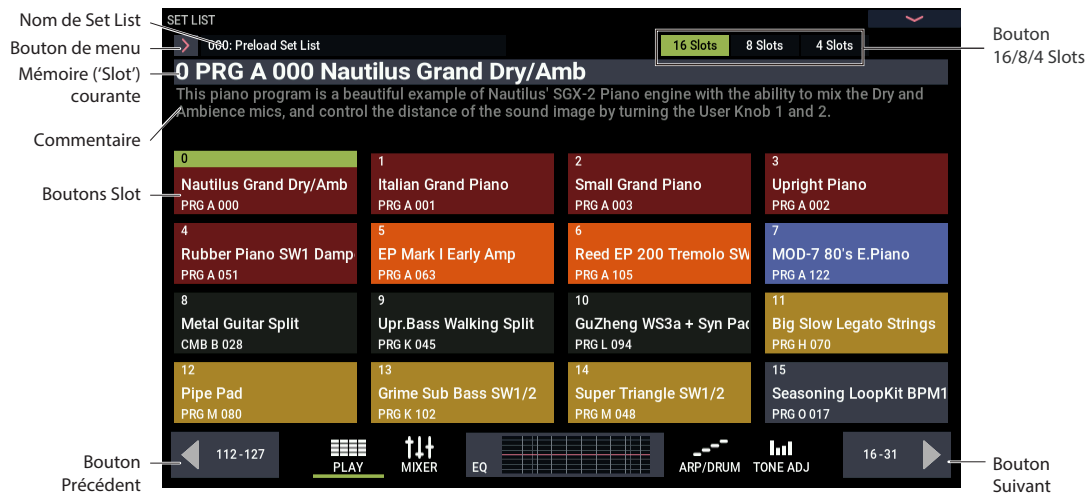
Nom de Set List
Bouton de menu
Mémoire ('Slot') courante
Commentaire
Boutons Slot
Bouton Précédent

SET LIST
000: Preload Set List
16 Slots
8 Slots
4 Slots

Bouton 16/8/4 Slots

0 PRG A 000 Nautilus Grand Dry/Amb
This piano program is a beautiful example of Nautilus' SGX-2 Piano engine with the ability to mix the Dry and Ambience mics, and control the distance of the sound image by turning the User Knob 1 and 2.

| 0 Nautilus Grand Dry/Amb PRG A 000 | 1 Italian Grand Piano PRG A 001 | 2 Small Grand Piano PRG A 003 | 3 Upright Piano PRG A 002 |
|---|---|---|---|
| 4 Rubber Piano SW1 Damp PRG A 051 | 5 EP Mark I Early Amp PRG A 063 | 6 Reed EP 200 Tremolo SW PRG A 105 | 7 MOD-7 80's E.Piano PRG A 122 |
| 8 Metal Guitar Split CMB B 028 | 9 Upr.Bass Walking Split PRG K 045 | 10 GuZheng WS3a + Syn Pad PRG L 094 | 11 Big Slow Legato Strings PRG H 070 |
| 12 Pipe Pad PRG M 080 | 13 Grime Sub Bass SW1/2 PRG K 102 | 14 Super Triangle SW1/2 PRG M 048 | 15 Seasoning LoopKit BPM1 PRG O 017 |

112-127
PLAY
MIXER
EQ
ARP/DRUM
TONE ADJ
16-31

Bouton Suivant